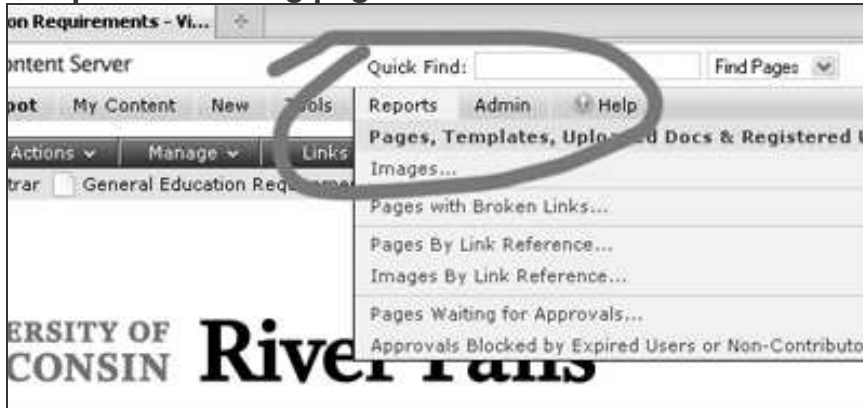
on Requirements - Vi...

ontent Server

Quick Find: Find Pages

pot My Content New Tools Reports Admin Help

Actions Manage Links

trar General Education Requ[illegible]

Pages, Templates, Uplo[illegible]d Docs & Registered U

Images...

Pages with Broken Links...

Pages By Link Reference...

Images By Link Reference...

Pages Waiting for Approvals...

Approvals Blocked by Expired Users or Non-Contributo

ERSITY OF CONSIN River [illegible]